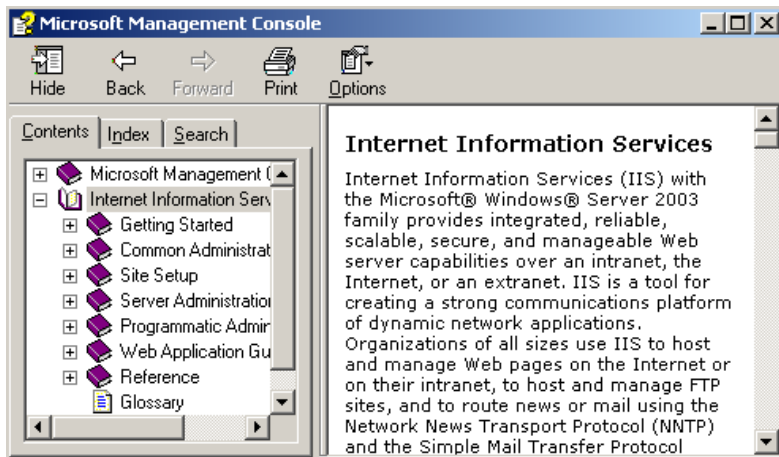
Microsoft Management Console

Hide Back Forward Print Options

Contents Index Search

Microsoft Management (
Internet Information Serv
Getting Started
Common Administrat
Site Setup
Server Administratio
Programmatic Admir
Web Application Gu
Reference
Glossary

Internet Information Services

Internet Information Services (IIS) with the Microsoft® Windows® Server 2003 family provides integrated, reliable, scalable, secure, and manageable Web server capabilities over an intranet, the Internet, or an extranet. IIS is a tool for creating a strong communications platform of dynamic network applications. Organizations of all sizes use IIS to host and manage Web pages on the Internet or on their intranet, to host and manage FTP sites, and to route news or mail using the Network News Transport Protocol (NNTP) and the Simple Mail Transfer Protocol